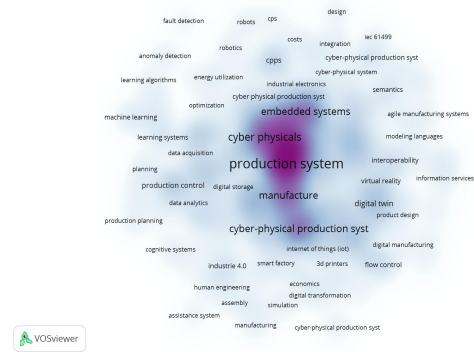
design
fault detection
robots
cps
iec 61499
costs
integration
robotics
cyber-physical production syst
anomaly detection
cpps
cyber-physical system
learning algorithms
energy utilization
industrial electronics
semantics
optimization
cyber physical production syst
agile manufacturing systems
machine learning
embedded systems
learning systems
modeling languages
cyber physicals
data acquisition
interoperability
planning
production system
information services
virtual reality
production control
digital storage
manufacture
data analytics
digital twin
product design
production planning
cyber-physical production syst
cognitive systems
internet of things (iot)
digital manufacturing
industrie 4.0
smart factory
3d printers
flow control
economics
human engineering
digital transformation
assembly
simulation
assistance system
manufacturing
cyber-physical production syst
VOSviewer